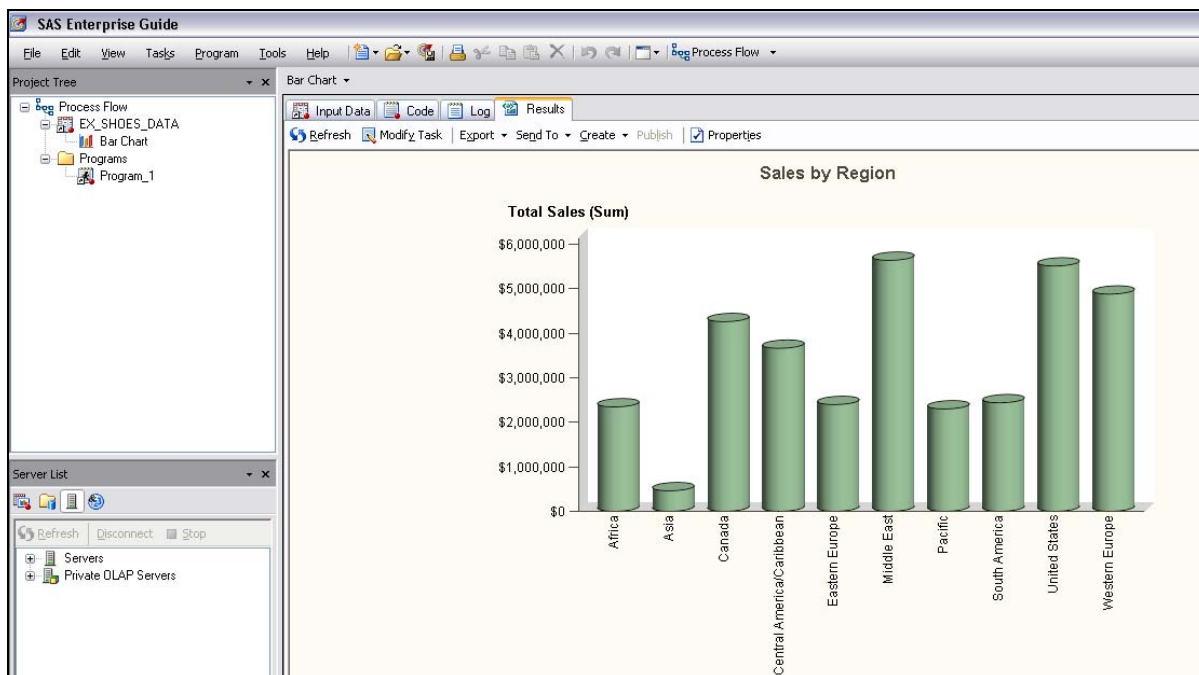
SAS Enterprise Guide

File Edit View Tasks Program Tools Help Process Flow

Project Tree

Process Flow
EX_SHOES_DATA
Bar Chart
Programs
Program_1

Server List

Refresh Disconnect Stop

Servers
Private OLAP Servers

Bar Chart

Input Data Code Log Results

Refresh Modify Task Export Send To Create Publish Properties

Sales by Region

Total Sales (Sum)

$6,000,000
$5,000,000
$4,000,000
$3,000,000
$2,000,000
$1,000,000
$0

Africa
Asia
Canada
Central America/Caribbean
Eastern Europe
Middle East
Pacific
South America
United States
Western Europe